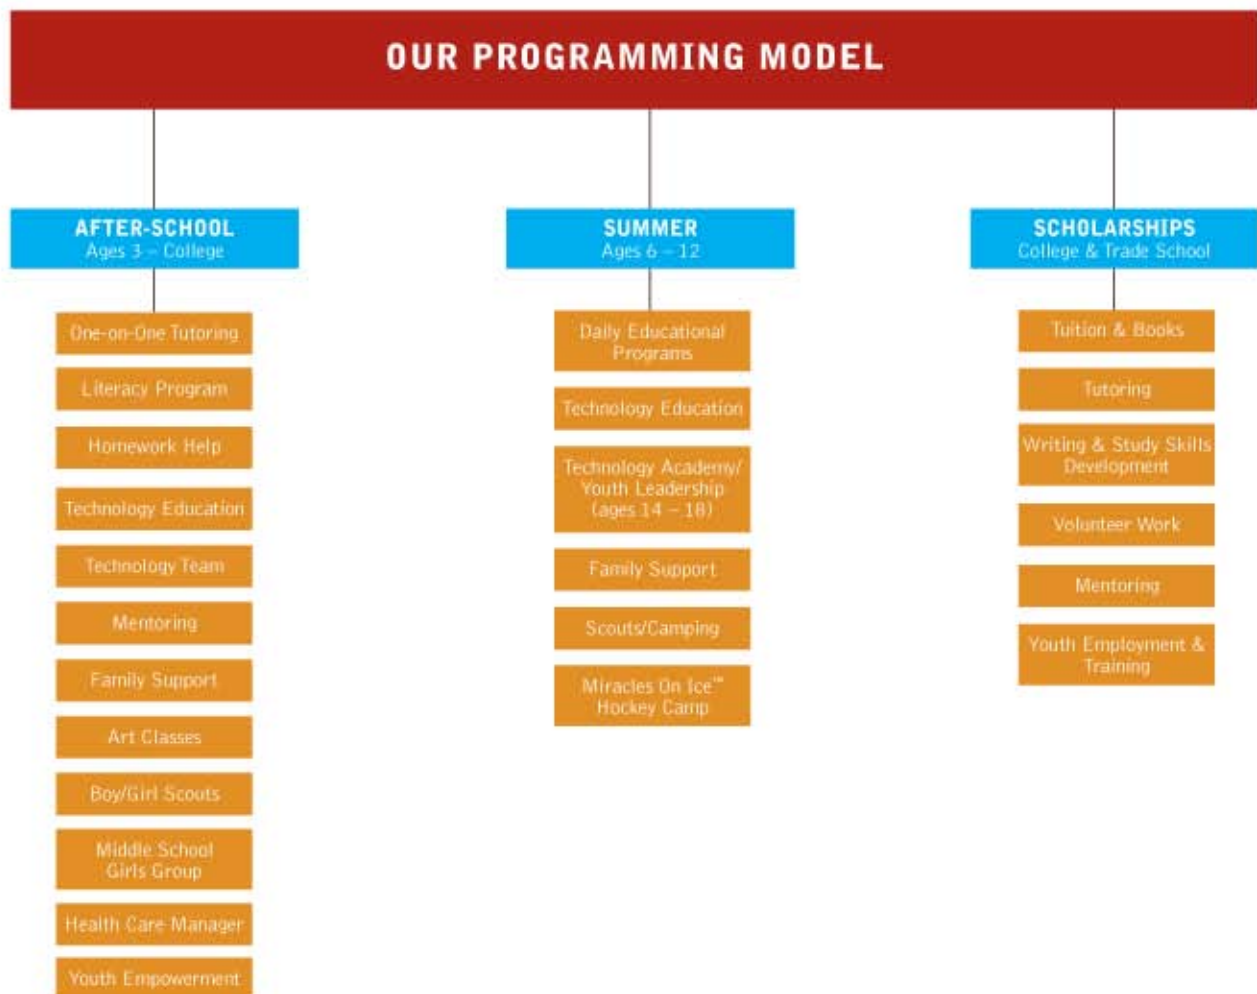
OUR PROGRAMMING MODEL

AFTER-SCHOOL
Ages 3 – College

One-on-One Tutoring

Literacy Program

Homework Help

Technology Education

Technology Team

Mentoring

Family Support

Art Classes

Boy/Girl Scouts

Middle School Girls Group

Health Care Manager

Youth Empowerment

SUMMER
Ages 6 – 12

Daily Educational Programs

Technology Education

Technology Academy/ Youth Leadership (ages 14 – 18)

Family Support

Scouts/Camping

Miracles On Ice™ Hockey Camp

SCHOLARSHIPS
College & Trade School

Tuition & Books

Tutoring

Writing & Study Skills Development

Volunteer Work

Mentoring

Youth Employment & Training